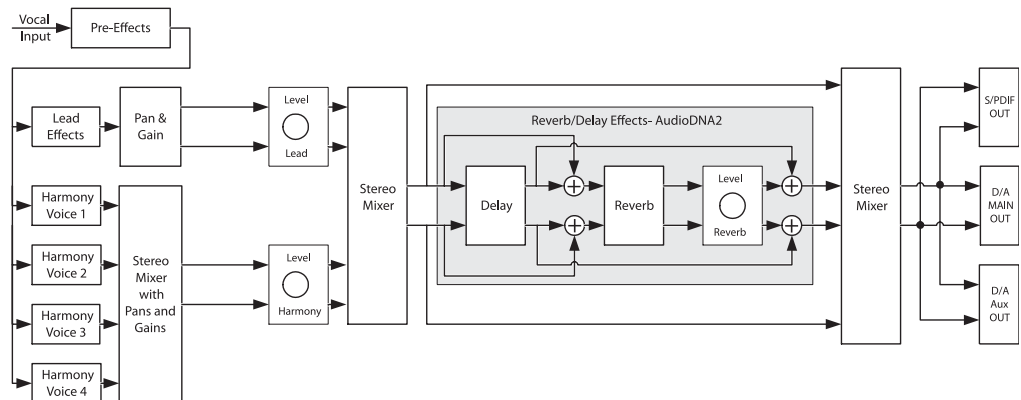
Vocal Input

Pre-Effects

Lead Effects

Pan & Gain

Level

Lead

Harmony Voice 1

Harmony Voice 2

Harmony Voice 3

Harmony Voice 4

Stereo Mixer with Pans and Gains

Level

Harmony

Stereo Mixer

Reverb/Delay Effects- AudioDNA2

Delay

Reverb

Level

Reverb

Stereo Mixer

S/PDIF OUT

D/A MAIN OUT

D/A Aux OUT